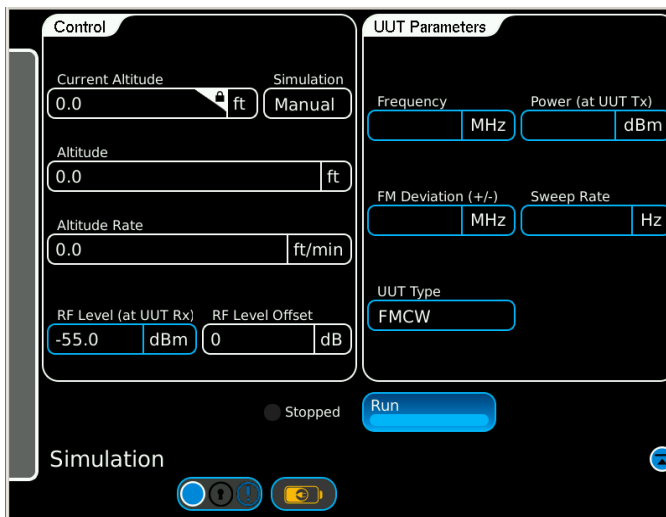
Control

Current Altitude
0.0
ft
Simulation
Manual

Altitude
0.0
ft

Altitude Rate
0.0
ft/min

RF Level (at UUT Rx)
-55.0
dBm
RF Level Offset
0
dB

UUT Parameters

Frequency
MHz
Power (at UUT Tx)
dBm

FM Deviation (+/-)
MHz
Sweep Rate
Hz

UUT Type
FMCW

Stopped

Run

Simulation